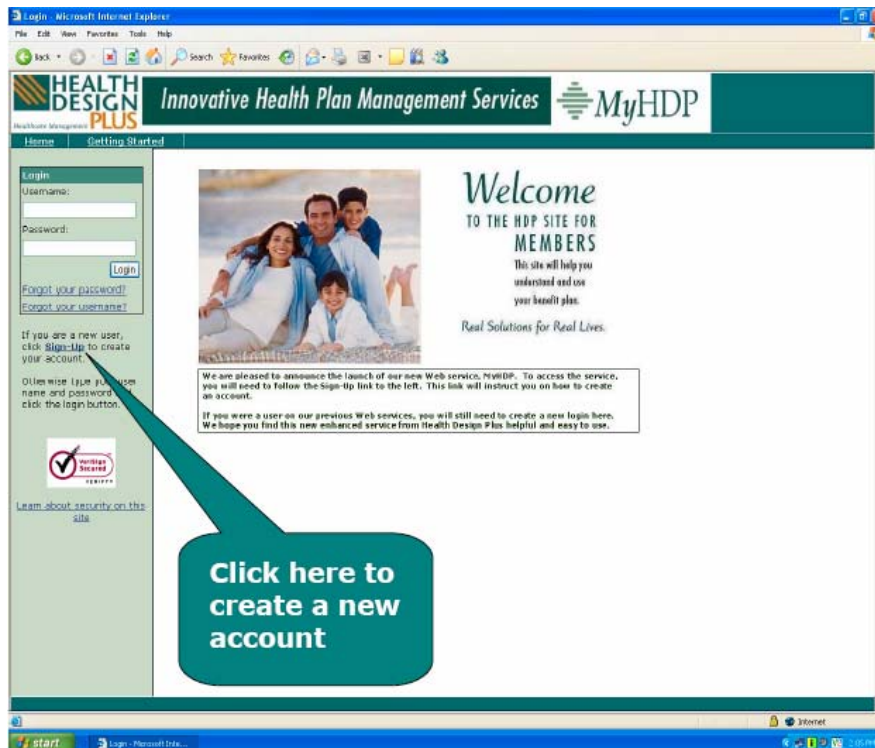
Login - Microsoft Internet Explorer
File Edit View Favorites Tools Help
Back Search Favorites

HEALTH DESIGN PLUS
Healthcare Management
Innovative Health Plan Management Services
MyHDP

Home | Getting Started

Login
Username:
Password:
Login
Forgot your password?
Forgot your username?

If you are a new user, click Sign-Up to create your account.

Otherwise type your user name and password and click the login button.

VeriSign Secured
VERIFY

Learn about security on this site

Welcome
TO THE HDP SITE FOR
MEMBERS
This site will help you understand and use your benefit plan.
Real Solutions for Real Lives.

We are pleased to announce the launch of our new Web service, MyHDP. To access the service, you will need to follow the Sign-Up link to the left. This link will instruct you on how to create an account.

If you were a user on our previous Web services, you will still need to create a new login here. We hope you find this new enhanced service from Health Design Plus helpful and easy to use.

Click here to create a new account

Internet
start
Login - Microsoft Inte...
2:05 PM